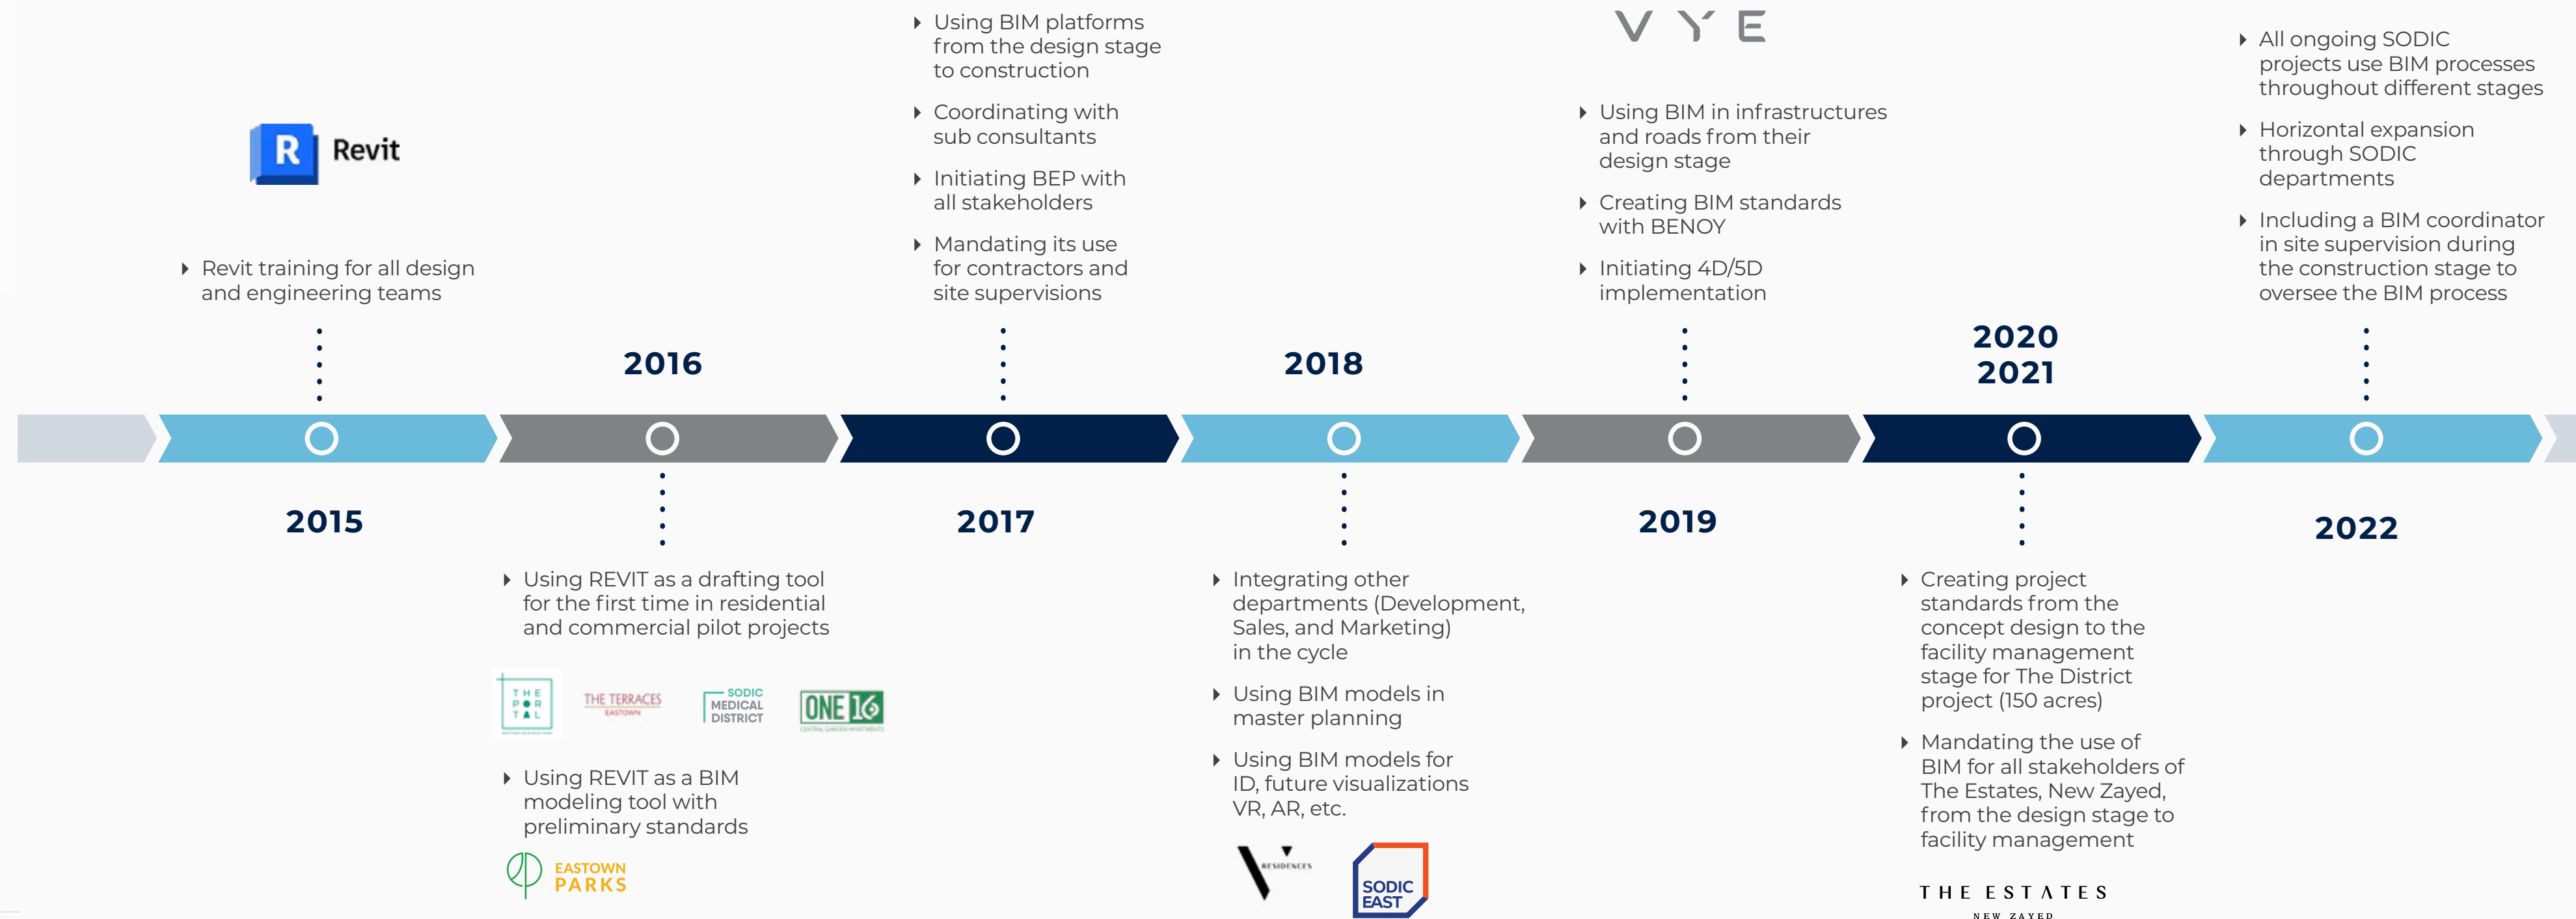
Revit

Revit training for all design and engineering teams

2015

2016

Using REVIT as a drafting tool for the first time in residential and commercial pilot projects

THE PORTAL THE TERRACES EASTOWN SODIC MEDICAL DISTRICT ONE16

Using REVIT as a BIM modeling tool with preliminary standards

EASTOWN PARKS

Using BIM platforms from the design stage to construction

Coordinating with sub consultants

Initiating BEP with all stakeholders

Mandating its use for contractors and site supervisions

2017

2018

Integrating other departments (Development, Sales, and Marketing) in the cycle

Using BIM models in master planning

Using BIM models for ID, future visualizations VR, AR, etc.

V RESIDENCES SODIC EAST

VYE

Using BIM in infrastructures and roads from their design stage

Creating BIM standards with BENOY

Initiating 4D/5D implementation

2019

2020
2021

Creating project standards from the concept design to the facility management stage for The District project (150 acres)

Mandating the use of BIM for all stakeholders of The Estates, New Zayed, from the design stage to facility management

THE ESTATES NEW ZAYED

All ongoing SODIC projects use BIM processes throughout different stages

Horizontal expansion through SODIC departments

Including a BIM coordinator in site supervision during the construction stage to oversee the BIM process

2022